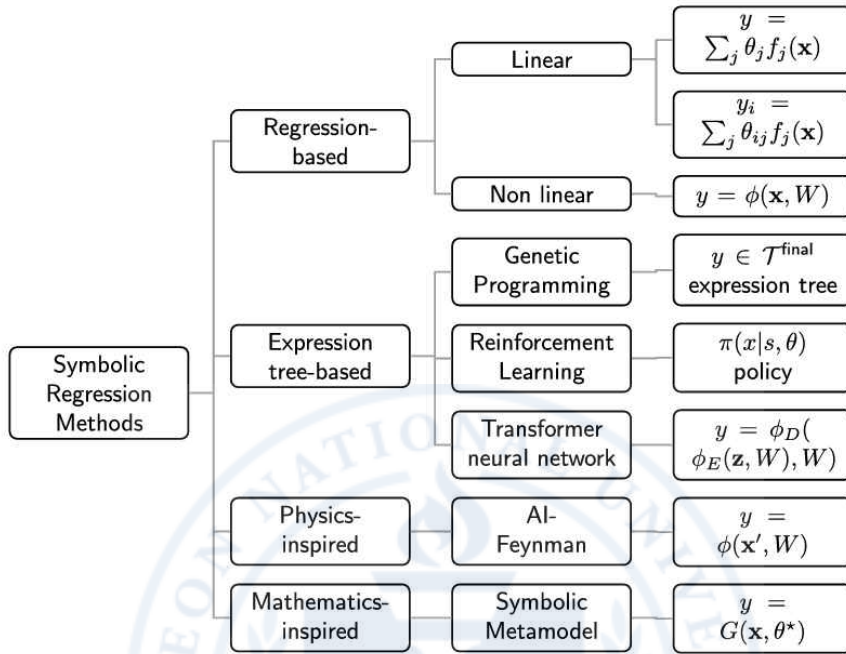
Symbolic Regression Methods

Regression-based

Linear

$y = \sum_j \theta_j f_j(\mathbf{x})$

$y_i = \sum_j \theta_{ij} f_j(\mathbf{x})$

Non linear

$y = \phi(\mathbf{x}, W)$

Expression tree-based

Genetic Programming

$y \in \mathcal{T}^{\text{final}}$ expression tree

Reinforcement Learning

$\pi(x|s, \theta)$ policy

Transformer neural network

$y = \phi_D(\phi_E(\mathbf{z}, W), W)$

Physics-inspired

AI-Feynman

$y = \phi(\mathbf{x}', W)$

Mathematics-inspired

Symbolic Metamodel

$y = G(\mathbf{x}, \theta^\star)$